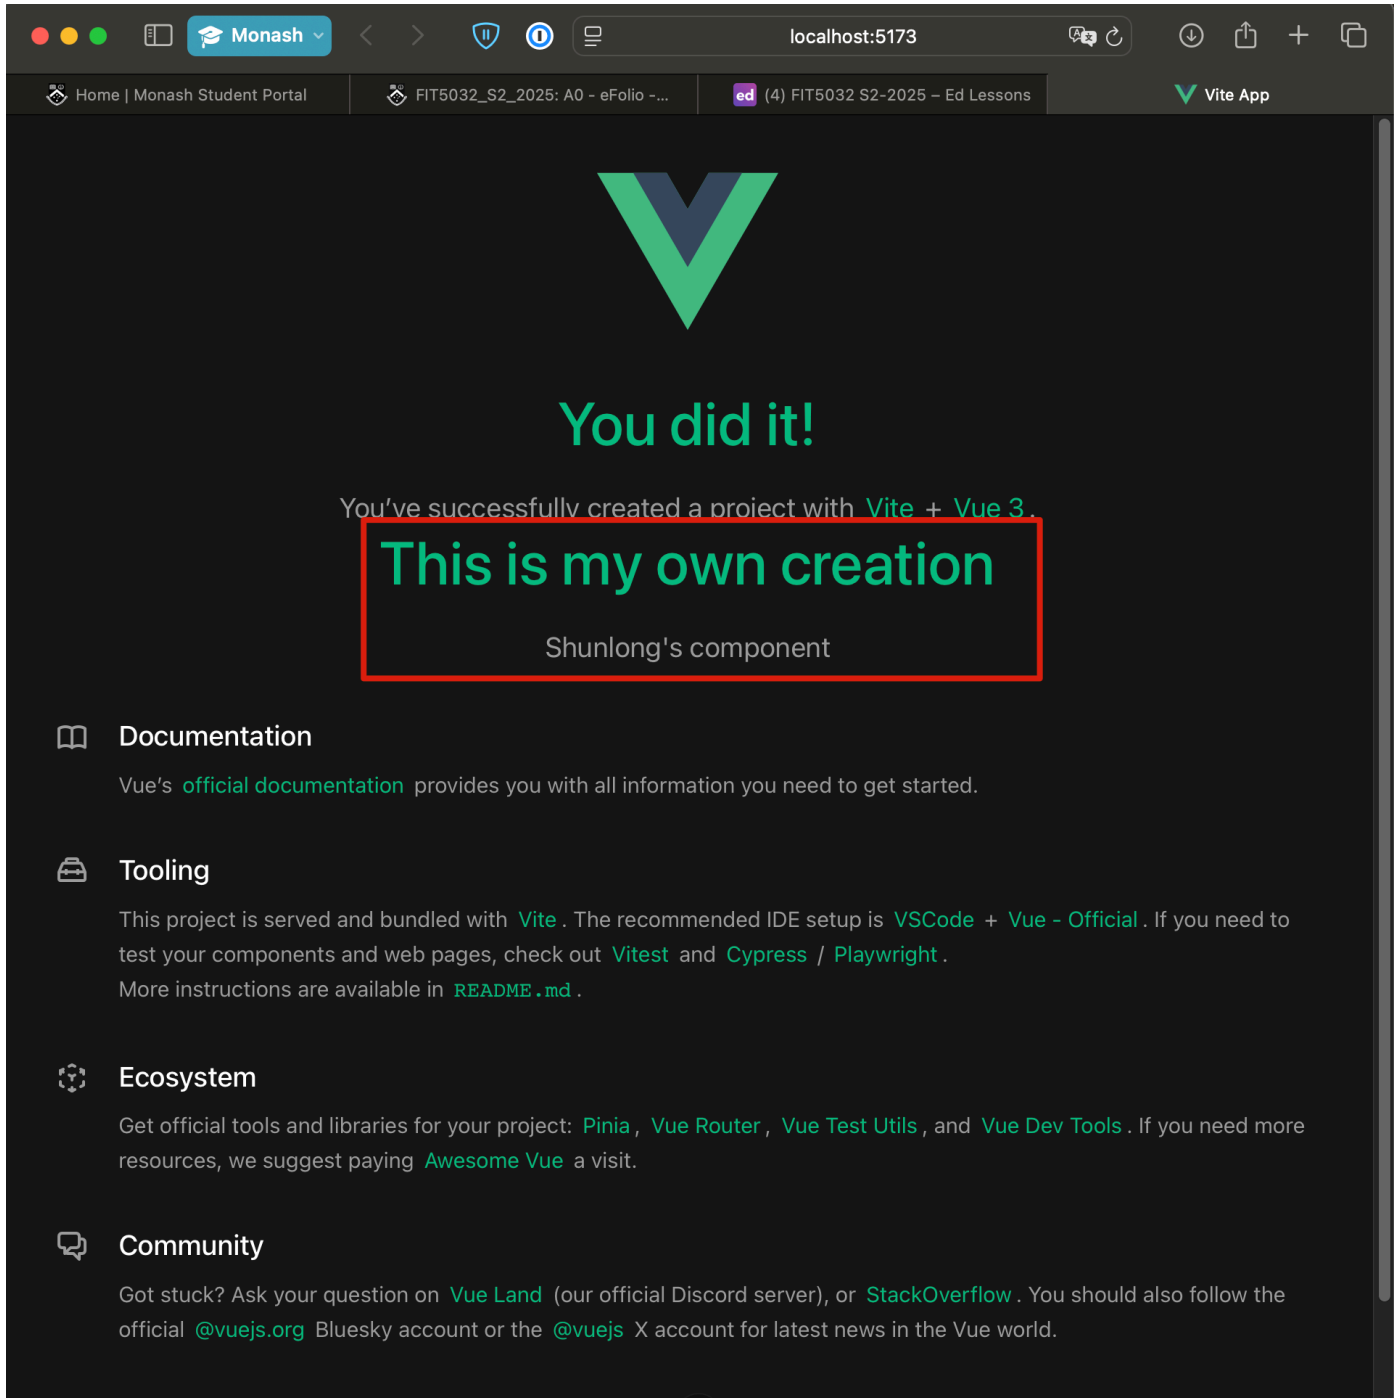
Monash

localhost:5173

Home | Monash Student Portal

FIT5032_S2_2025: A0 - eFolio -...

ed (4) FIT5032 S2-2025 – Ed Lessons

Vite App

You did it!

You've successfully created a project with Vite + Vue 3.

This is my own creation

Shunlong's component

Documentation

Vue's official documentation provides you with all information you need to get started.

Tooling

This project is served and bundled with Vite. The recommended IDE setup is VSCode + Vue - Official. If you need to test your components and web pages, check out Vitest and Cypress / Playwright.

More instructions are available in README.md.

Ecosystem

Get official tools and libraries for your project: Pinia, Vue Router, Vue Test Utils, and Vue Dev Tools. If you need more resources, we suggest paying Awesome Vue a visit.

Community

Got stuck? Ask your question on Vue Land (our official Discord server), or StackOverflow. You should also follow the official @vuejs.org Bluesky account or the @vuejs X account for latest news in the Vue world.